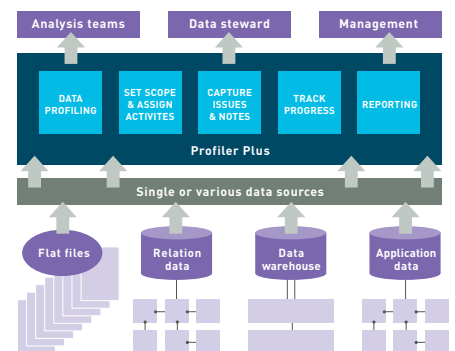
Analysis teams

Data steward

Management

DATA PROFILING

SET SCOPE & ASSIGN ACTIVITES

CAPTURE ISSUES & NOTES

TRACK PROGRESS

REPORTING

Profiler Plus

Single or various data sources

Flat files

Relation data

Data warehouse

Application data